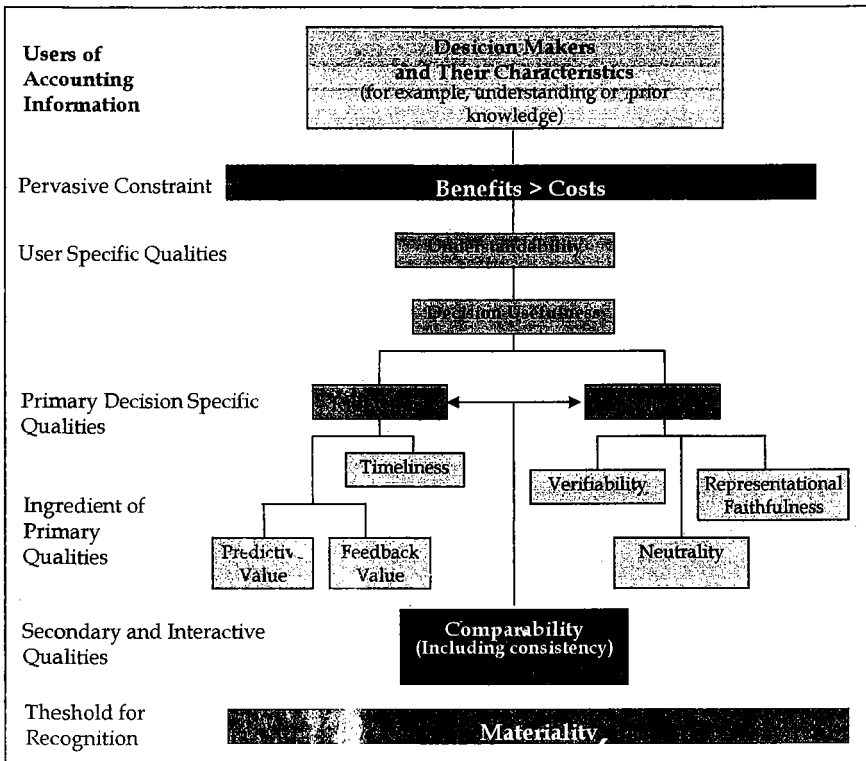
Users of Accounting Information

Desicion Makers and Their Characteristics (for example, understanding or prior knowledge)

Pervasive Constraint

Benefits > Costs

User Specific Qualities

Understandability

Decision Usefulness

Primary Decision Specific Qualities

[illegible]

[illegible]

Timeliness

Verifiability

Representational Faithfulness

Ingredient of Primary Qualities

Predictive Value

Feedback Value

Neutrality

Secondary and Interactive Qualities

Comparability (Including consistency)

Theshold for Recognition

Materiality